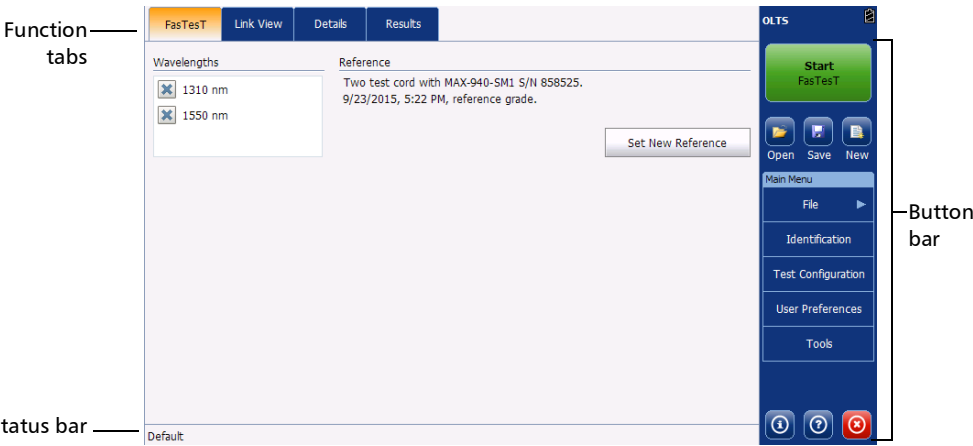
Function tabs

FasTesT
Link View
Details
Results

Wavelengths
1310 nm
1550 nm

Reference
Two test cord with MAX-940-SM1 S/N 858525.
9/23/2015, 5:22 PM, reference grade.

Set New Reference

OLTS

Start
FasTesT

Open
Save
New

Main Menu
File
Identification
Test Configuration
User Preferences
Tools

Button bar

tatus bar
Default